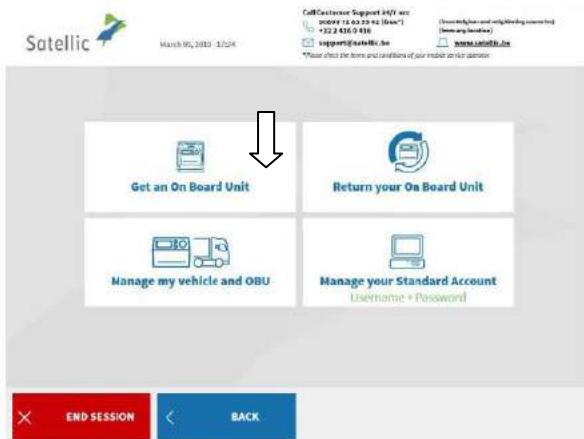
Satellic

March 05, 2019 - 17:24

Call Customer Support 24/7 on:
00800 72 83 55 42 (free*) (from Belgium and neighbouring countries)
+32 2 416 0 416 (from any location)
support@satellic.be
www.satellic.be
*Please check the terms and conditions of your mobile service operator

Get an On Board Unit

Return your On Board Unit

Manage my vehicle and OBU

Manage your Standard Account
Username + Password

END SESSION

BACK